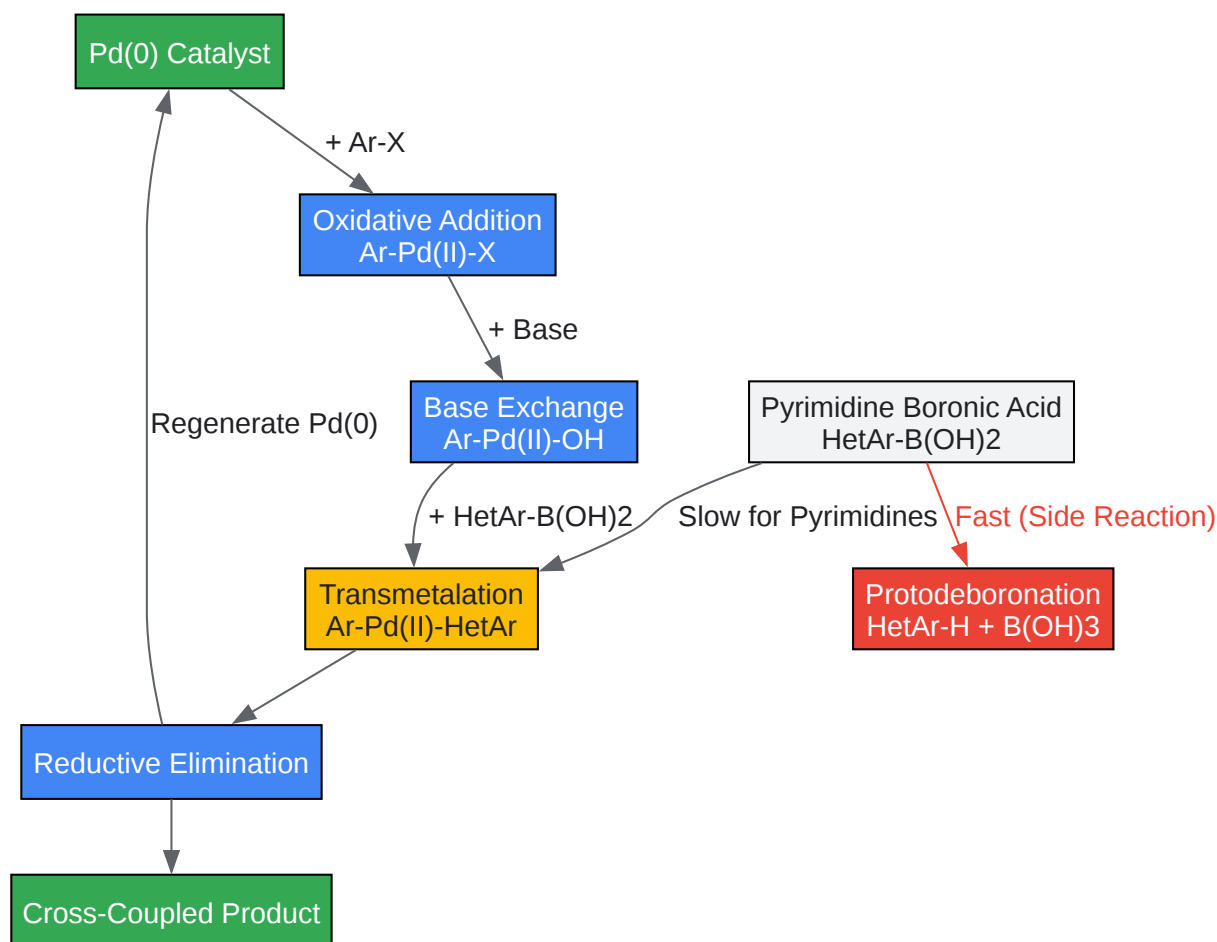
Pd(0) Catalyst

+ Ar-X

Oxidative Addition
Ar-Pd(II)-X

+ Base

Regenerate Pd(0)

Base Exchange
Ar-Pd(II)-OH

Pyrimidine Boronic Acid
HetAr-B(OH)2

+ HetAr-B(OH)2

Slow for Pyrimidines

Fast (Side Reaction)

Transmetalation
Ar-Pd(II)-HetAr

Protodeboronation
HetAr-H + B(OH)3

Reductive Elimination

Cross-Coupled Product